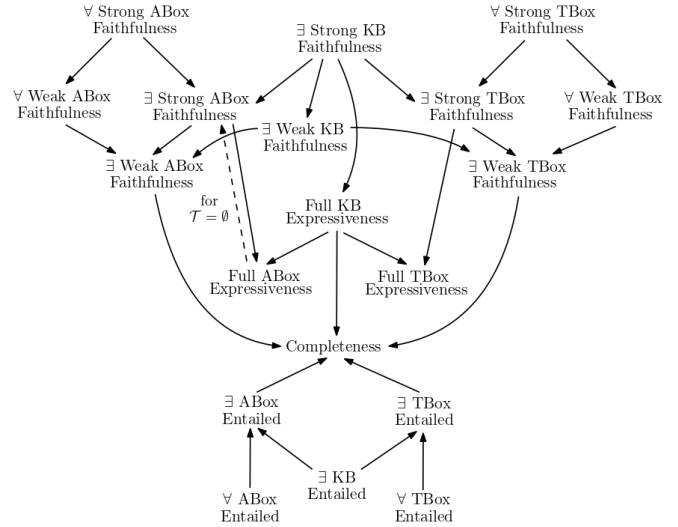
$\forall$ Strong ABox Faithfulness

$\exists$ Strong KB Faithfulness

$\forall$ Strong TBox Faithfulness

$\forall$ Weak ABox Faithfulness

$\exists$ Strong ABox Faithfulness

$\exists$ Strong TBox Faithfulness

$\forall$ Weak TBox Faithfulness

$\exists$ Weak KB Faithfulness

$\exists$ Weak ABox Faithfulness

$\exists$ Weak TBox Faithfulness

for $\mathcal{T} = \emptyset$

Full KB Expressiveness

Full ABox Expressiveness

Full TBox Expressiveness

Completeness

$\exists$ ABox Entailed

$\exists$ TBox Entailed

$\exists$ KB Entailed

$\forall$ ABox Entailed

$\forall$ TBox Entailed